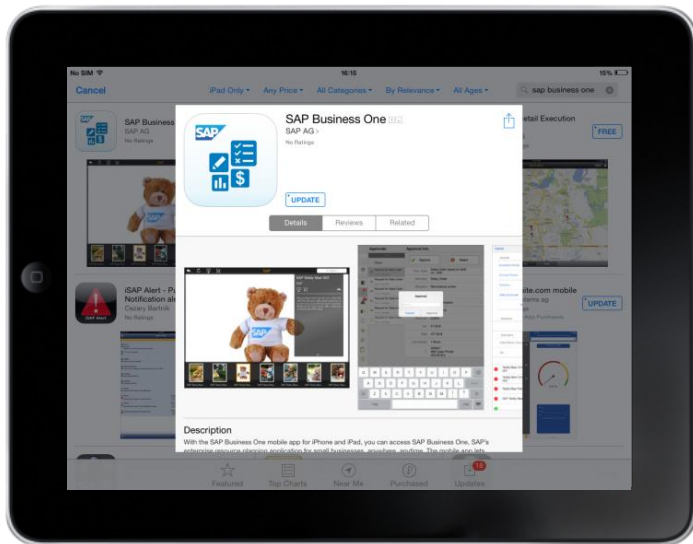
No SIM 16:10 15%

Cancel iPad Only Any Price All Categories By Relevance All Ages sap business one

SAP Business SAP AG No Ratings

etail Execution FREE

iSAP Alert - Pu Notification al Cezary Bartnik No Ratings

SAP Alert

ite.com mobile UPDATE

SAP Business One (82)

SAP AG

No Ratings

SAP

UPDATE

Details Reviews Related

SAP

Description

With the SAP Business One mobile app for iPhone and iPad, you can access SAP Business One, SAP's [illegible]

Featured Top Charts Near Me Purchased Updates 18